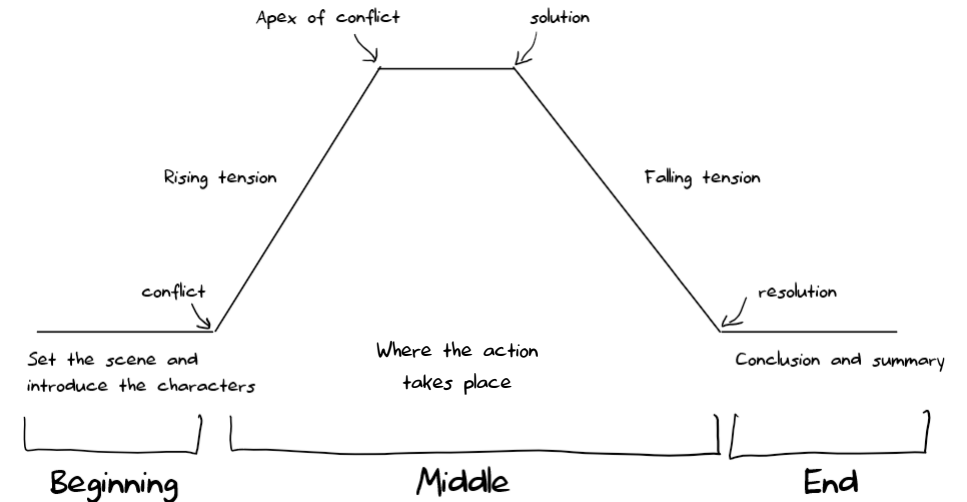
Apex of conflict

solution

Rising tension

Falling tension

conflict

resolution

Set the scene and introduce the characters

Where the action takes place

Conclusion and summary

Beginning

Middle

End